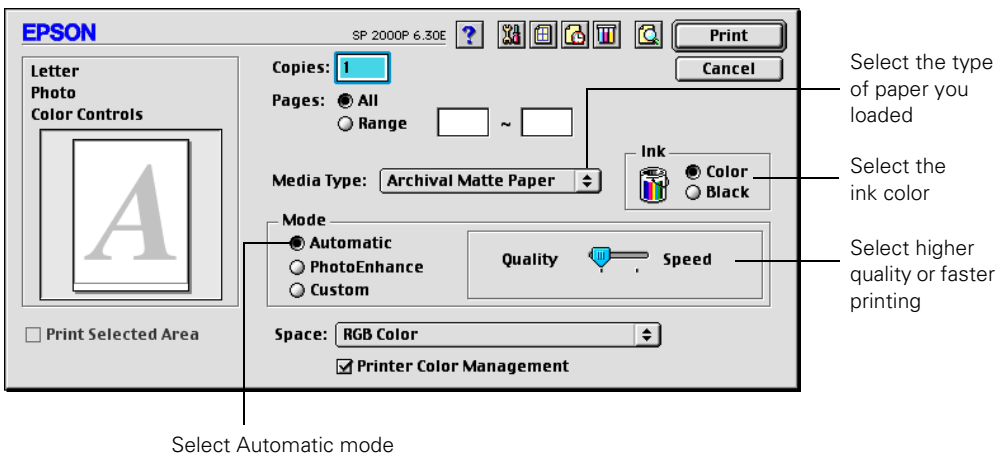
EPSON

SP 2000P 6.30E

?

Print

Cancel

Letter
Photo
Color Controls

A

Print Selected Area

Copies: 1

Pages: All

Range

~

Media Type: Archival Matte Paper

Ink

Color

Black

Mode

Automatic

PhotoEnhance

Custom

Quality

Speed

Space: RGB Color

Printer Color Management

Select the type of paper you loaded

Select the ink color

Select higher quality or faster printing

Select Automatic mode